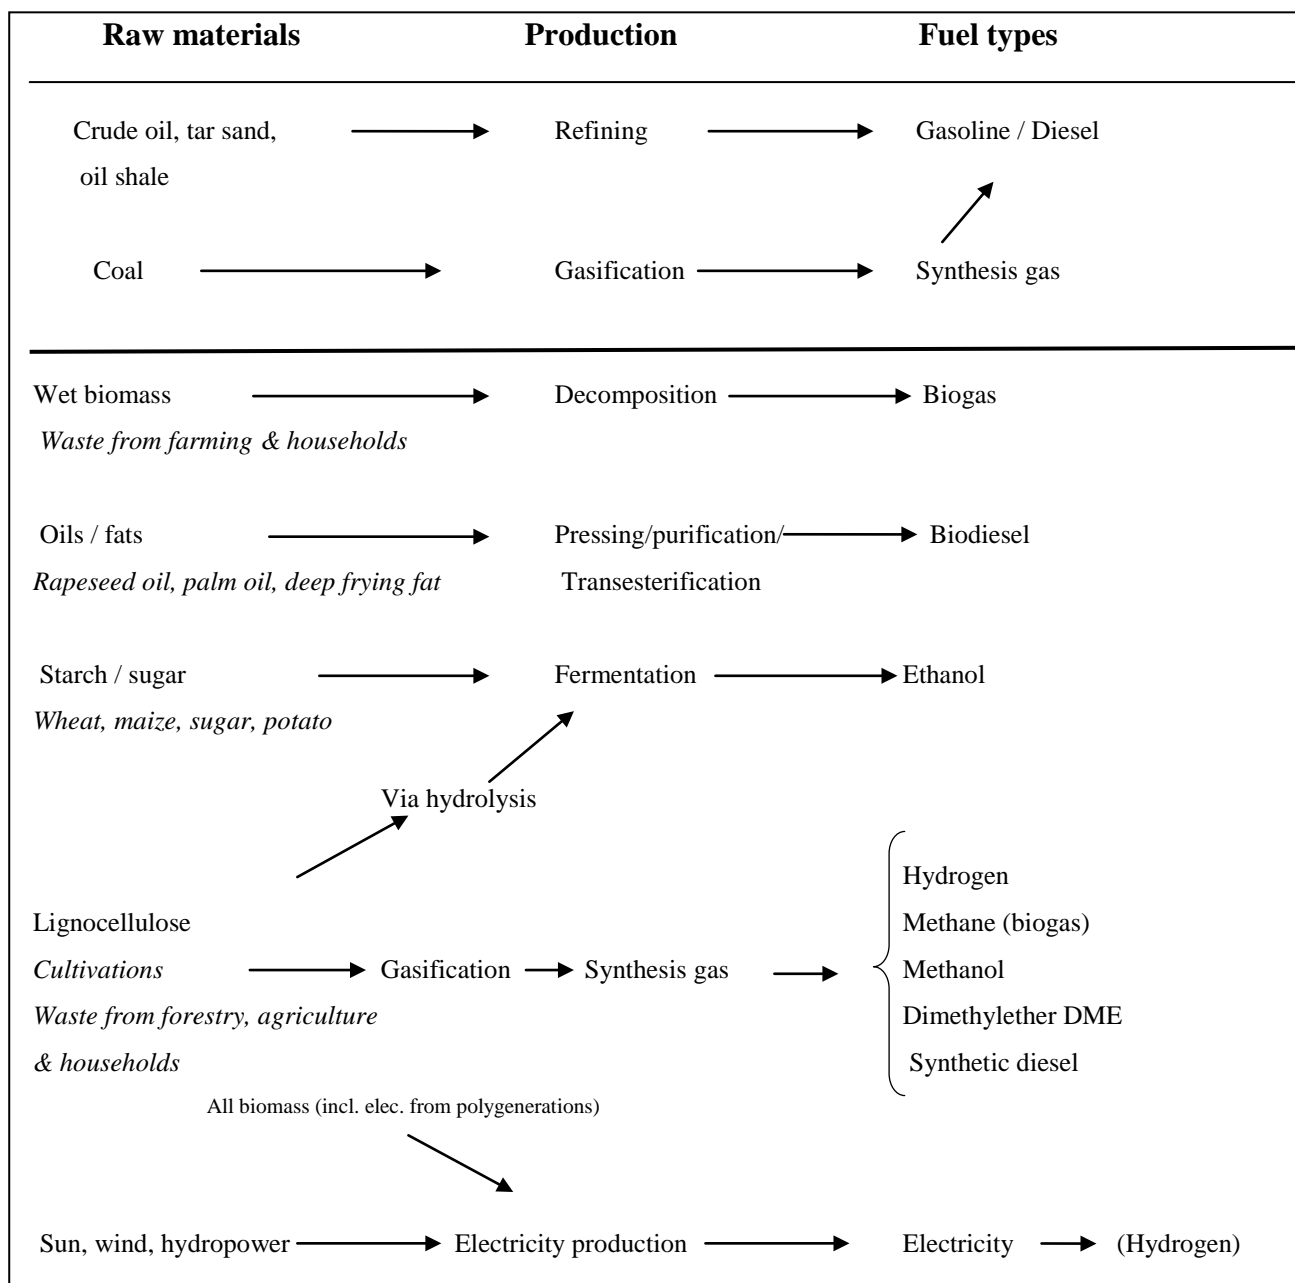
Raw materials Production Fuel types

Crude oil, tar sand, oil shale Refining Gasoline / Diesel

Coal Gasification Synthesis gas

Wet biomass Decomposition Biogas
Waste from farming & households

Oils / fats Pressing/purification/ Transesterification Biodiesel
Rapeseed oil, palm oil, deep frying fat

Starch / sugar Fermentation Ethanol
Wheat, maize, sugar, potato

Via hydrolysis

Lignocellulose
Cultivations Gasification Synthesis gas
Waste from forestry, agriculture & households

Hydrogen
Methane (biogas)
Methanol
Dimethylether DME
Synthetic diesel

All biomass (incl. elec. from polygenerations)

Sun, wind, hydropower Electricity production Electricity (Hydrogen)